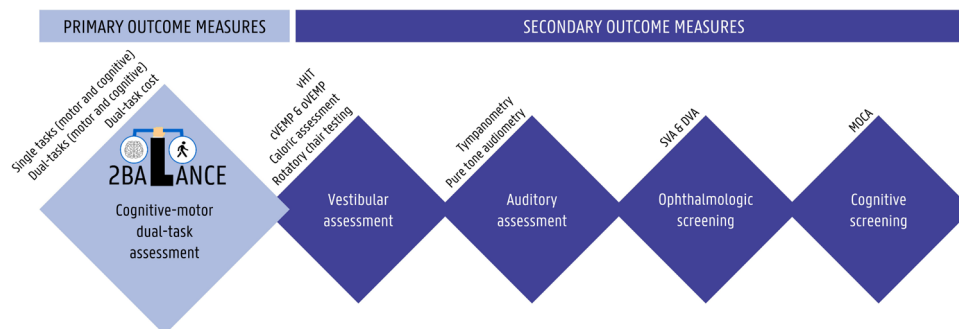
PRIMARY OUTCOME MEASURES

SECONDARY OUTCOME MEASURES

Single tasks (motor and cognitive)
Dual-tasks (motor and cognitive)
Dual-task cost

2BALANCE

Cognitive-motor dual-task assessment

vHIT
cVEMP & oVEMP
Caloric assessment
Rotatory chair testing

Vestibular assessment

Tympanometry
Pure tone audiometry

Auditory assessment

SVA & DVA

Ophthalmologic screening

MOCA

Cognitive screening